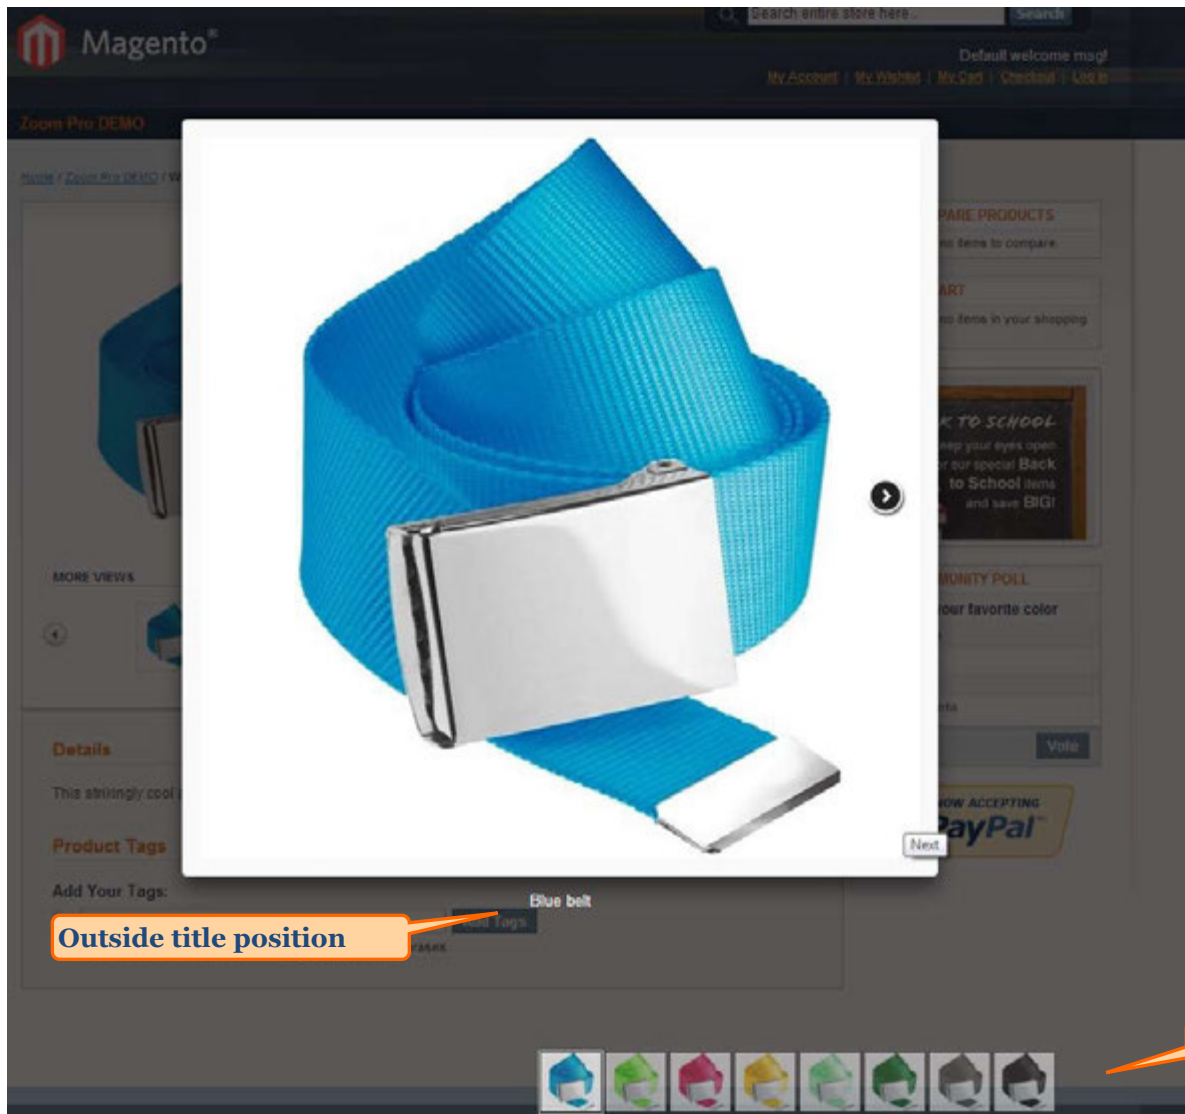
Magento®

Search entire store here...
Search

Default welcome msg!
My Account | My Wishlist | My Cart | Checkout | Log In

Zoom Pro DEMO

Home / Zoom Pro DEMO / W

MORE VIEWS

Details

This strikingly cool

Product Tags

Add Your Tags:

Add Tags

PARE PRODUCTS
no items to compare.

ART
no items in your shopping

K TO SCHOOL
Keep your eyes open
for our special Back
to School items
and save BIG!

MUNITY POLL
our favorite color

Vote

NOW ACCEPTING
PayPal

Next

Blue belt

Outside title position